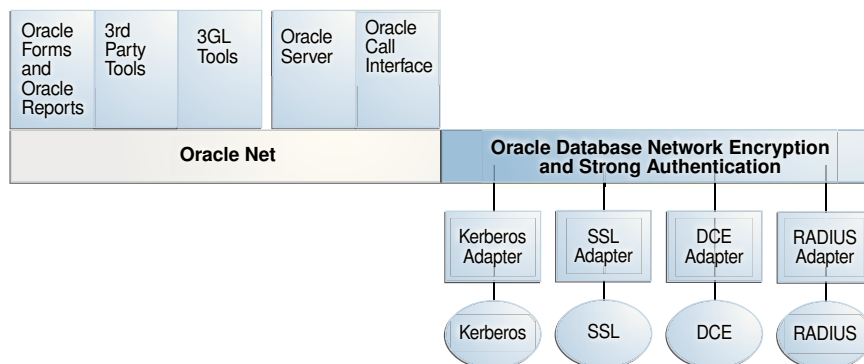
Oracle Forms and Oracle Reports

3rd Party Tools

3GL Tools

Oracle Server

Oracle Call Interface

Oracle Net

Oracle Database Network Encryption and Strong Authentication

Kerberos Adapter

SSL Adapter

DCE Adapter

RADIUS Adapter

Kerberos

SSL

DCE

RADIUS